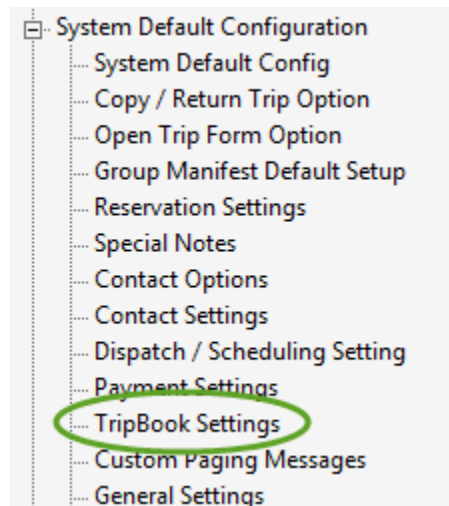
System Default Configuration
System Default Config
Copy / Return Trip Option
Open Trip Form Option
Group Manifest Default Setup
Reservation Settings
Special Notes
Contact Options
Contact Settings
Dispatch / Scheduling Setting
Payment Settings
TripBook Settings
Custom Paging Messages
General Settings